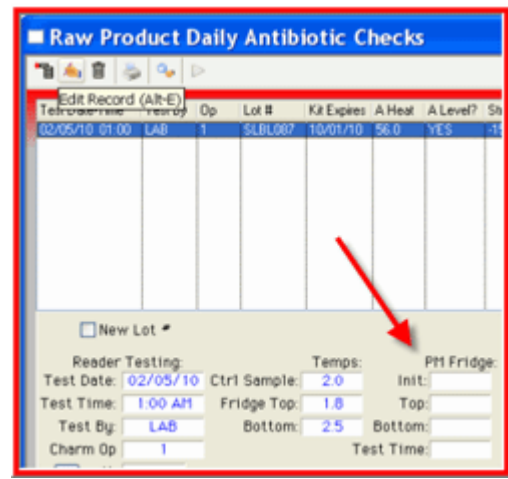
Raw Product Daily Antibiotic Checks

Edit Record (Alt-E)

| Test Date-Time | Test By | Op | Lot # | Kit Expires | A Heat | A Level? | St |
|---|---|---|---|---|---|---|---|
| 02/05/10 01:00 | LAB | 1 | SLBL087 | 10/01/10 | 56.0 | YES | -1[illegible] |

New Lot

Reader Testing:
Test Date: 02/05/10
Test Time: 1:00 AM
Test By: LAB
Charm Op 1

Temps:
Ctrl Sample: 2.0
Fridge Top: 1.8
Bottom: 2.5

PM Fridge:
Init:
Top:
Bottom:
Test Time: